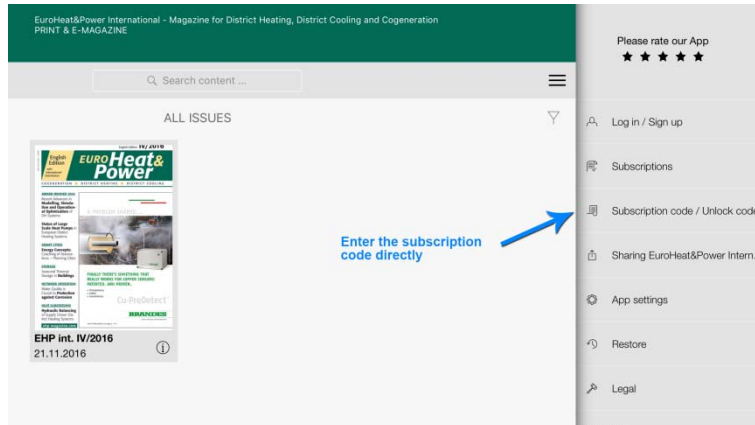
EuroHeat&Power International - Magazine for District Heating, District Cooling and Cogeneration
PRINT & E-MAGAZINE

Search content ...

ALL ISSUES

IV/2016
English Edition
EURO Heat & Power

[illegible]

EHP int. IV/2016
21.11.2016

Enter the subscription code directly

Please rate our App
★★★★★

Log in / Sign up

Subscriptions

Subscription code / Unlock code

Sharing EuroHeat&Power Intern.

App settings

Restore

Legal